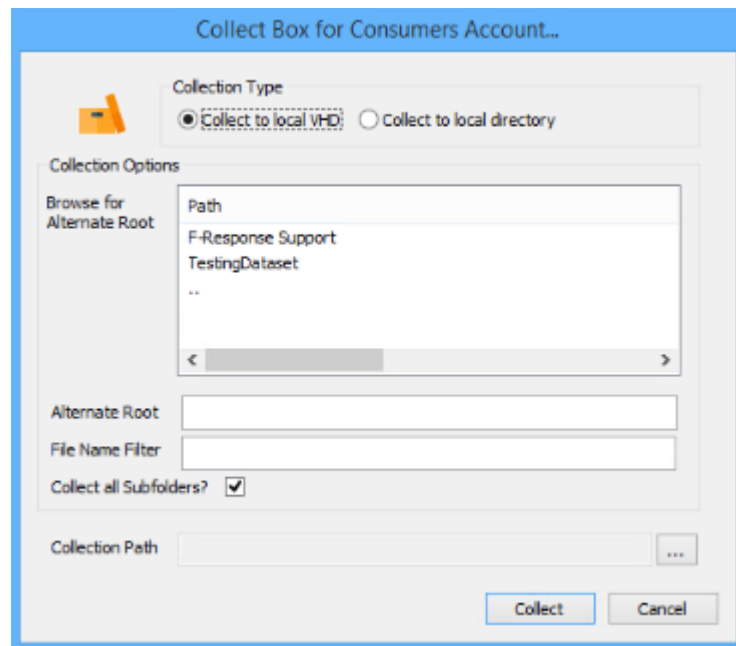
Collect Box for Consumers Account...

Collection Type

Collect to local VHD

Collect to local directory

Collection Options

Browse for Alternate Root

| Path |
|---|
| F-Response Support |
| TestingDataset |
| .. |

<

>

Alternate Root

File Name Filter

Collect all Subfolders?

Collection Path

...

Collect

Cancel